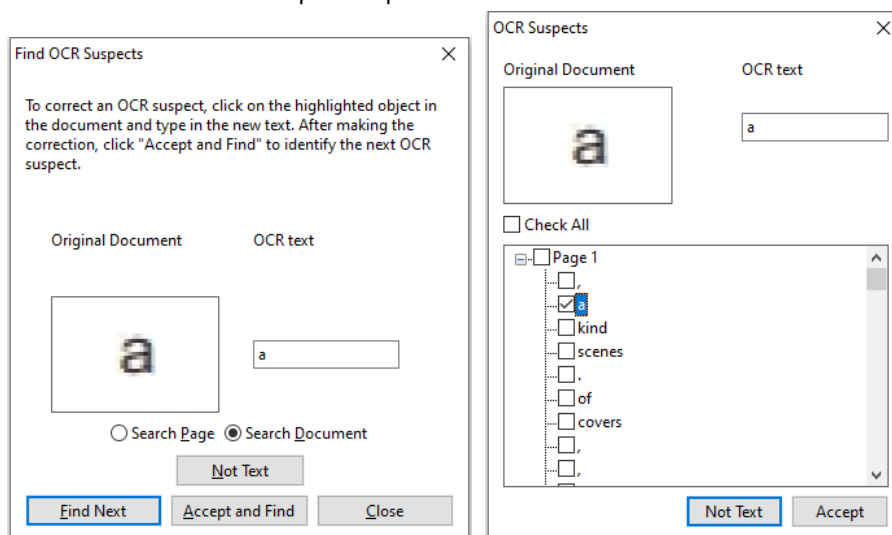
Find OCR Suspects

To correct an OCR suspect, click on the highlighted object in the document and type in the new text. After making the correction, click "Accept and Find" to identify the next OCR suspect.

Original Document

OCR text

a

a

Search Page

Search Document

Not Text

Find Next

Accept and Find

Close

OCR Suspects

Original Document

OCR text

a

a

Check All

Page 1

,

a

kind

scenes

.

of

covers

,

,

Not Text

Accept